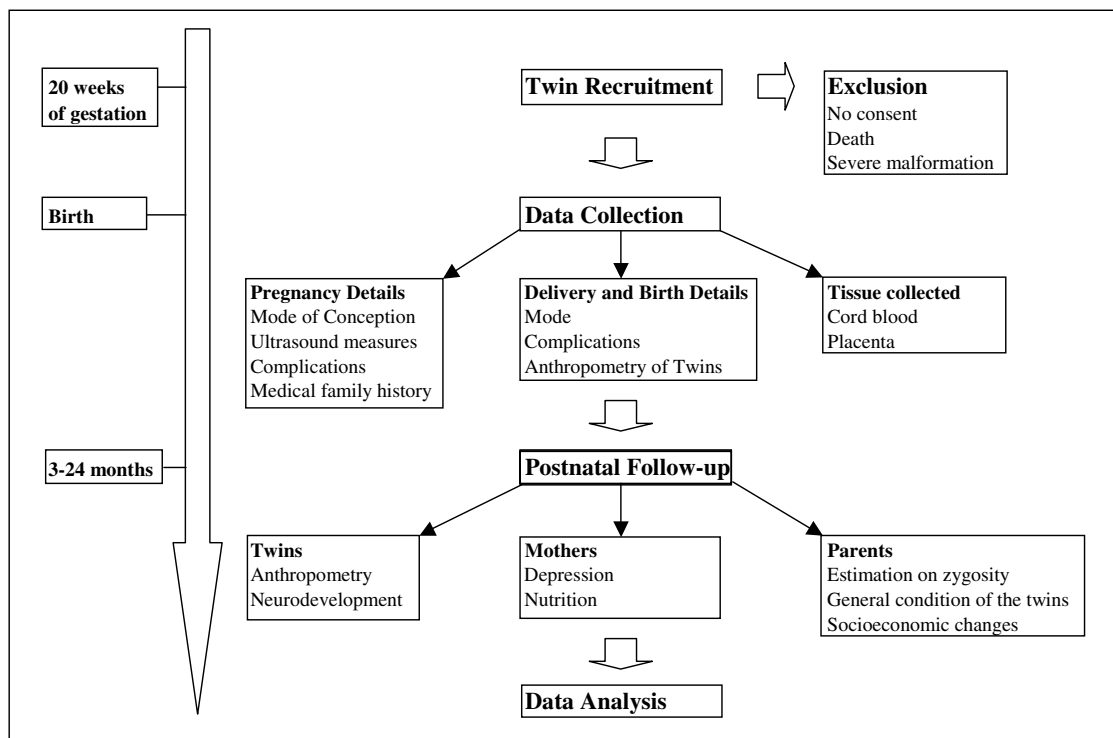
20 weeks of gestation

Birth

3-24 months

Twin Recruitment

Exclusion
No consent
Death
Severe malformation

Data Collection

Pregnancy Details
Mode of Conception
Ultrasound measures
Complications
Medical family history

Delivery and Birth Details
Mode
Complications
Anthropometry of Twins

Tissue collected
Cord blood
Placenta

Postnatal Follow-up

Twins
Anthropometry
Neurodevelopment

Mothers
Depression
Nutrition

Parents
Estimation on zygosity
General condition of the twins
Socioeconomic changes

Data Analysis